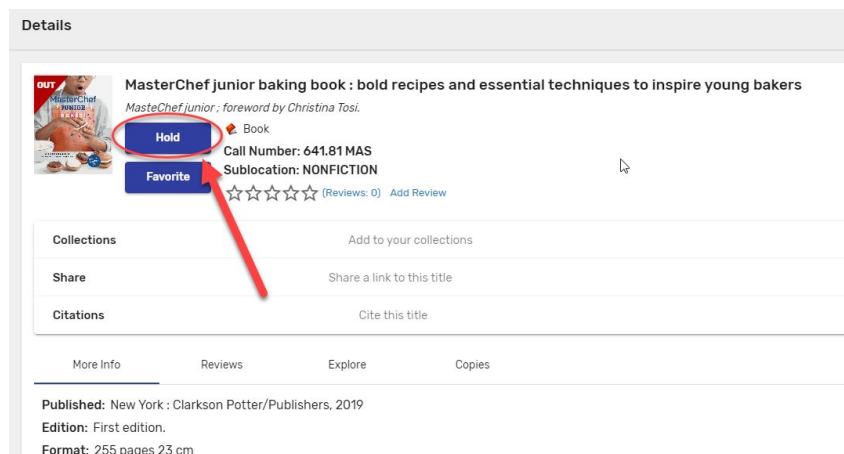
Details

OUT MasterChef JUNIOR BAKES

MasterChef junior baking book : bold recipes and essential techniques to inspire young bakers

MasteChef junior ; foreword by Christina Tosi.

Hold

Book

Call Number: 641.81 MAS

Sublocation: NONFICTION

Favorite

(Reviews: 0) Add Review

Collections Add to your collections

Share Share a link to this title

Citations Cite this title

More Info Reviews Explore Copies

Published: New York : Clarkson Potter/Publishers, 2019

Edition: First edition.

Format: 255 pages 23 cm